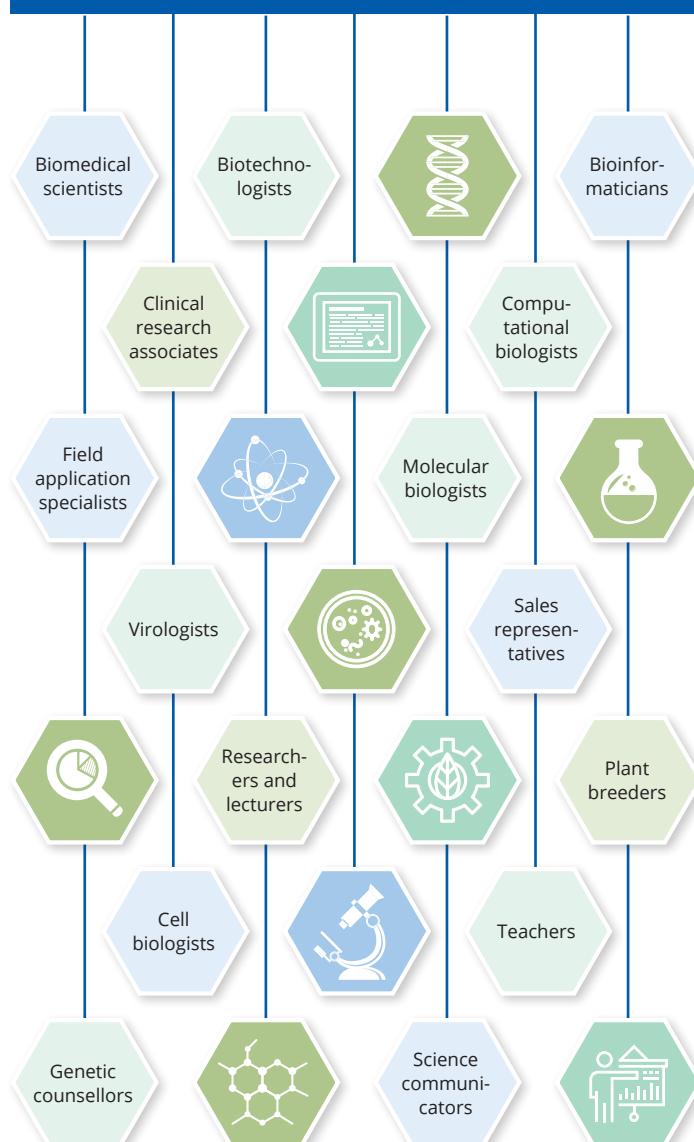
Biomedical scientists

Biotechnologists

Bioinformaticians

Clinical research associates

Computational biologists

Field application specialists

Molecular biologists

Virologists

Sales representatives

Researchers and lecturers

Plant breeders

Cell biologists

Teachers

Genetic counsellors

Science communicators